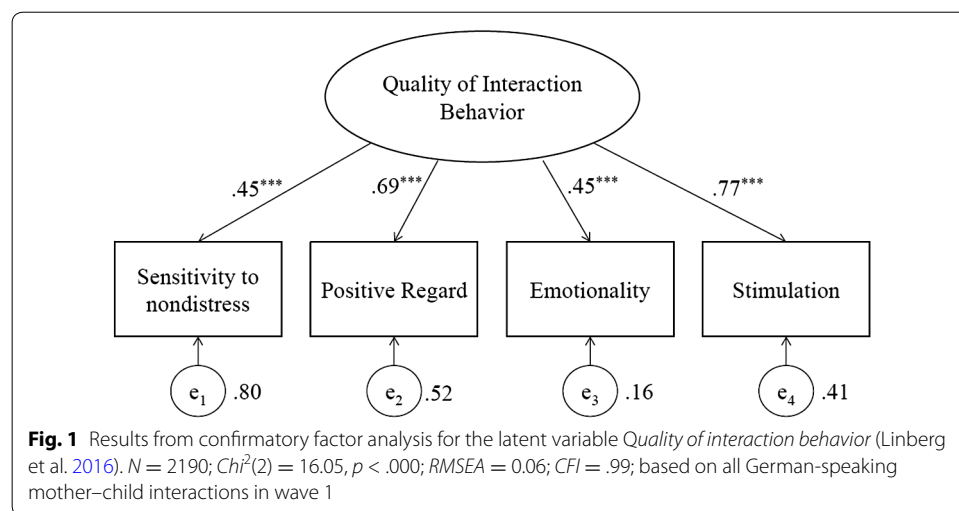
Quality of Interaction Behavior

.45***

.69***

.45***

.77***

Sensitivity to nondistress

Positive Regard

Emotionality

Stimulation

$e_1$ .80

$e_2$ .52

$e_3$ .16

$e_4$ .41

**Fig. 1** Results from confirmatory factor analysis for the latent variable *Quality of interaction behavior* (Linberg et al. 2016). *N* = 2190; *Chi*$^2$(2) = 16.05, *p* < .000; *RMSEA* = 0.06; *CFI* = .99; based on all German-speaking mother–child interactions in wave 1